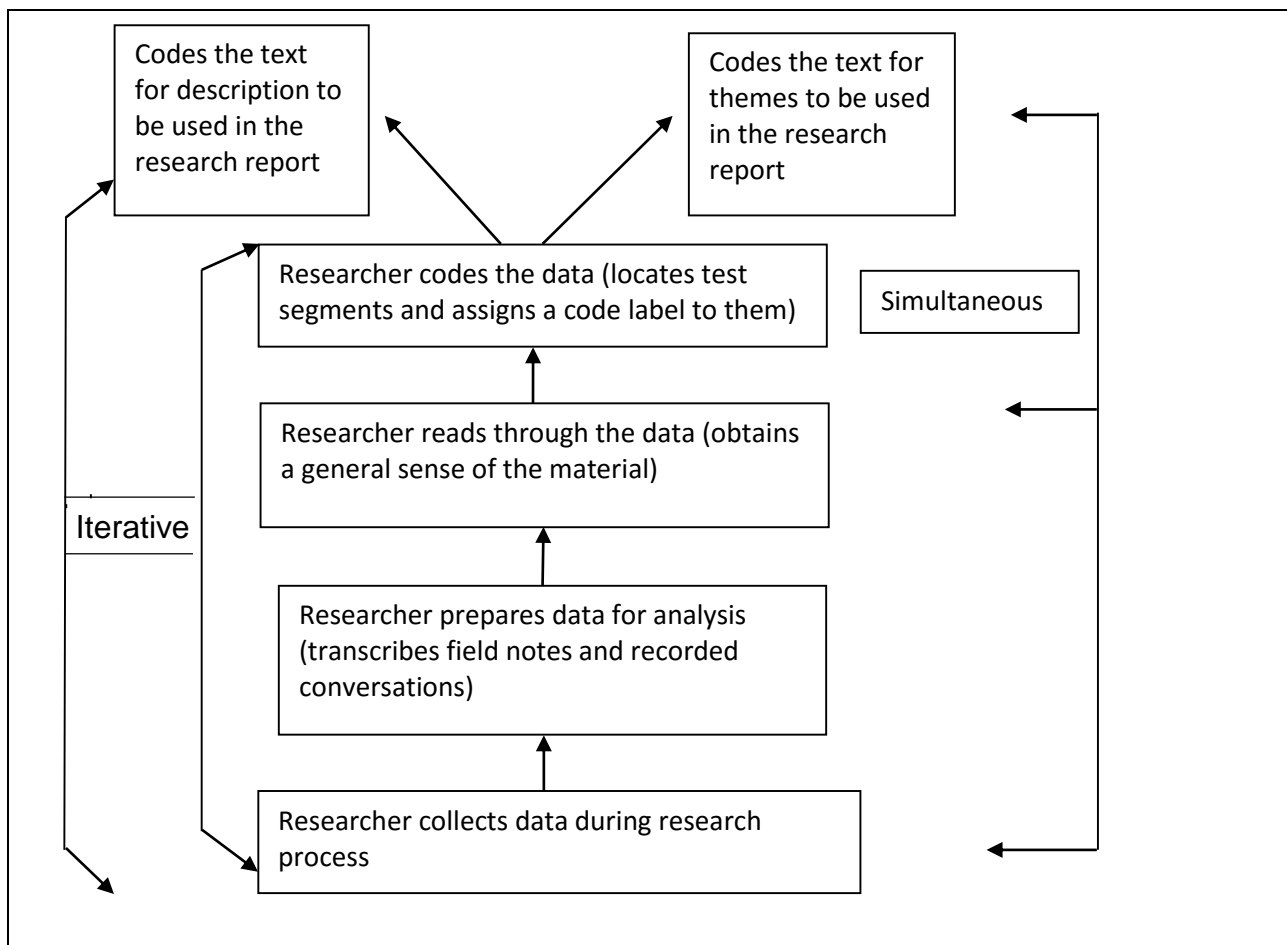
Codes the text for description to be used in the research report

Codes the text for themes to be used in the research report

Researcher codes the data (locates test segments and assigns a code label to them)

Simultaneous

Researcher reads through the data (obtains a general sense of the material)

Iterative

Researcher prepares data for analysis (transcribes field notes and recorded conversations)

Researcher collects data during research process